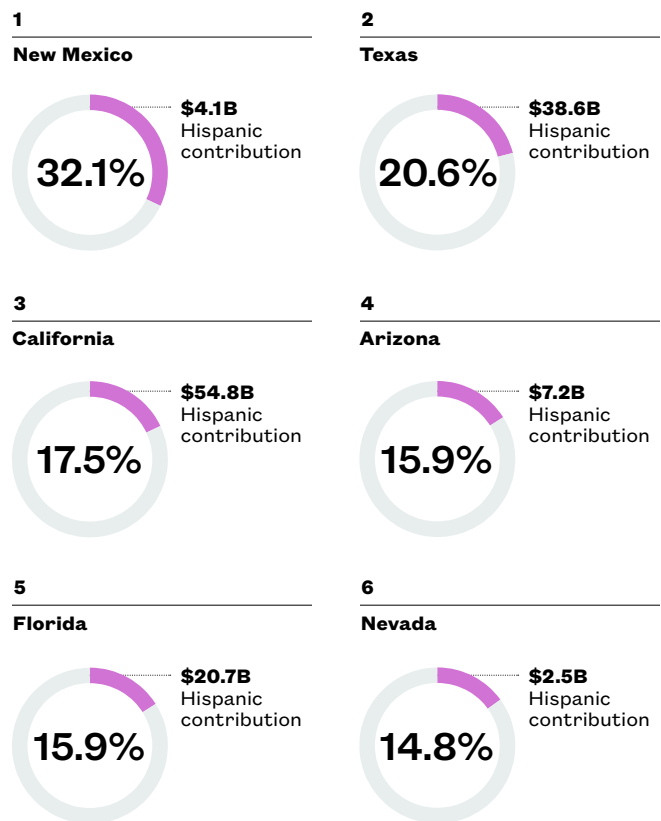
1
New Mexico
$4.1B
Hispanic contribution
32.1%

2
Texas
$38.6B
Hispanic contribution
20.6%

3
California
$54.8B
Hispanic contribution
17.5%

4
Arizona
$7.2B
Hispanic contribution
15.9%

5
Florida
$20.7B
Hispanic contribution
15.9%

6
Nevada
$2.5B
Hispanic contribution
14.8%